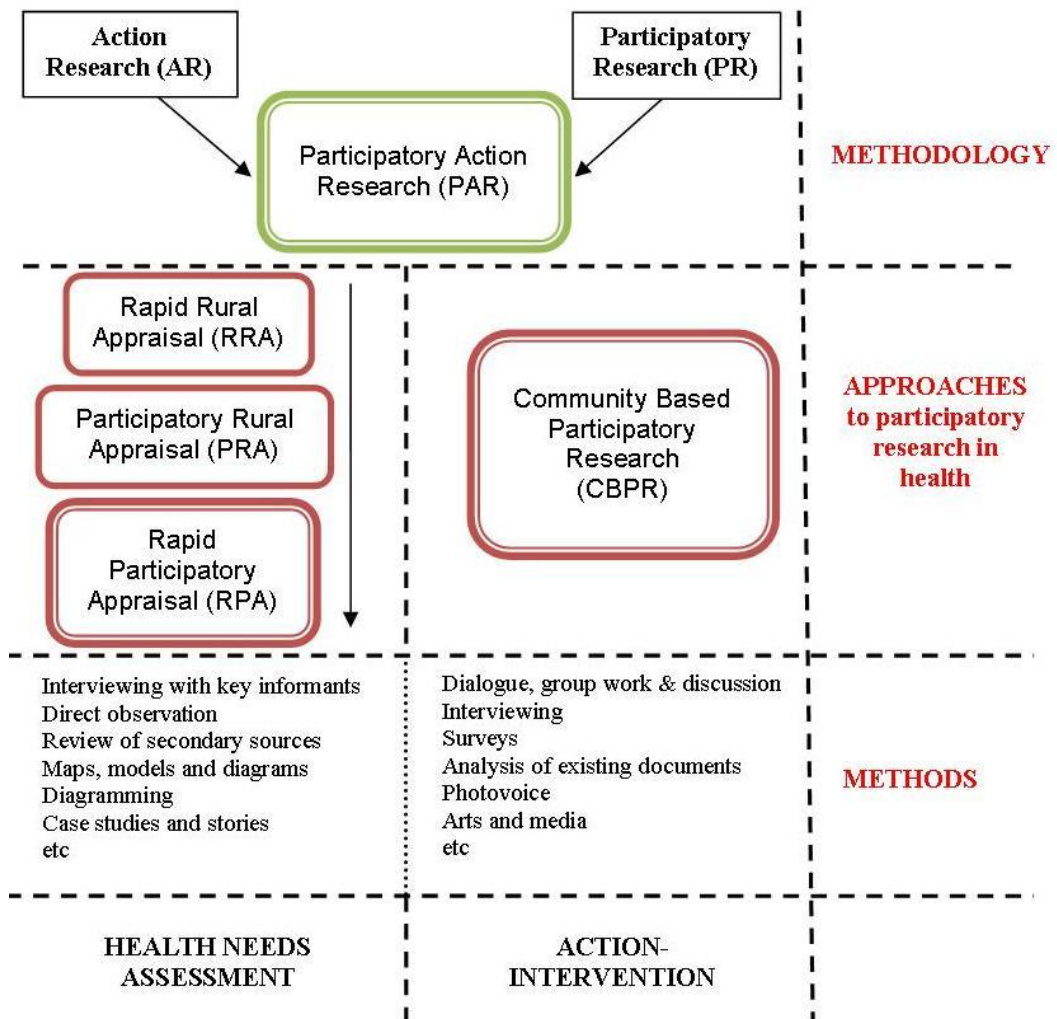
Action Research (AR)

Participatory Research (PR)

Participatory Action Research (PAR)

METHODOLOGY

Rapid Rural Appraisal (RRA)

Participatory Rural Appraisal (PRA)

Rapid Participatory Appraisal (RPA)

Community Based Participatory Research (CBPR)

APPROACHES to participatory research in health

Interviewing with key informants
Direct observation
Review of secondary sources
Maps, models and diagrams
Diagramming
Case studies and stories
etc

Dialogue, group work & discussion
Interviewing
Surveys
Analysis of existing documents
Photovoice
Arts and media
etc

METHODS

HEALTH NEEDS ASSESSMENT

ACTION-INTERVENTION